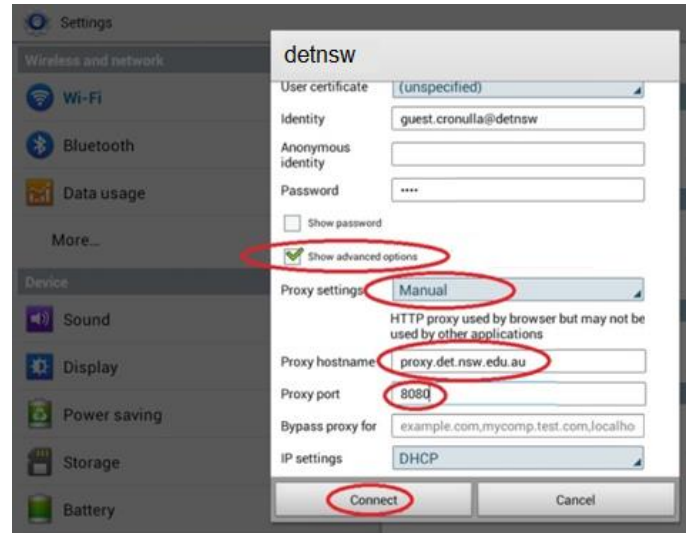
Settings

Wireless and network

Wi-Fi

Bluetooth

Data usage

More...

Device

Sound

Display

Power saving

Storage

Battery

detnsw

User certificate (unspecified)

Identity guest.cronulla@detnsw

Anonymous identity

Password ····

Show password

Show advanced options

Proxy settings Manual

HTTP proxy used by browser but may not be used by other applications

Proxy hostname proxy.det.nsw.edu.au

Proxy port 8080

Bypass proxy for example.com,mycomp.test.com,localho

IP settings DHCP

Connect

Cancel